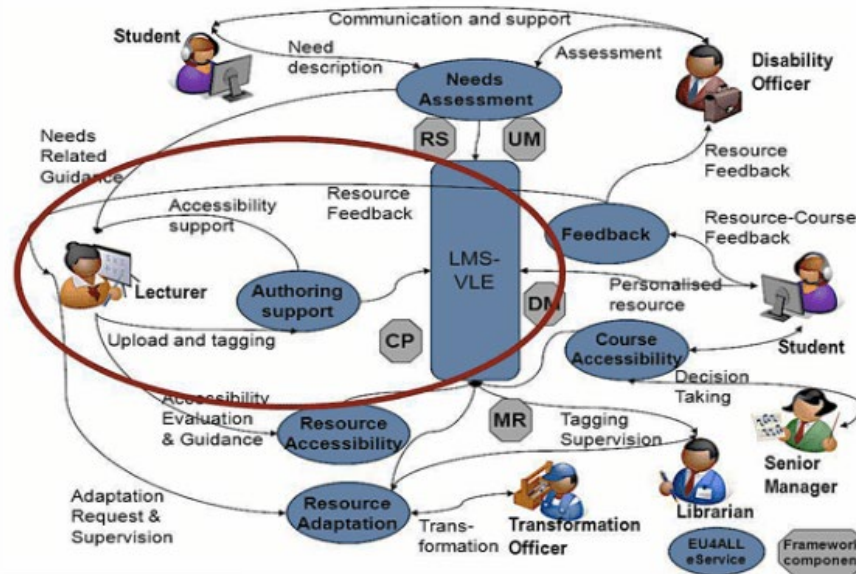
Communication and support
Student
Need description
Assessment
Disability Officer
Needs Assessment
RS
UM
Needs Related Guidance
Resource Feedback
Resource Feedback
Accessibility support
Resource-Course Feedback
Feedback
LMS-VLE
Lecturer
Authoring support
Personalised resource
DM
Upload and tagging
CP
Course Accessibility
Student
Decision Taking
Accessibility Evaluation & Guidance
Resource Accessibility
MR
Tagging Supervision
Senior Manager
Adaptation Request & Supervision
Resource Adaptation
Trans-formation
Transformation Officer
Librarian
EU4ALL eService
Framework componen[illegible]